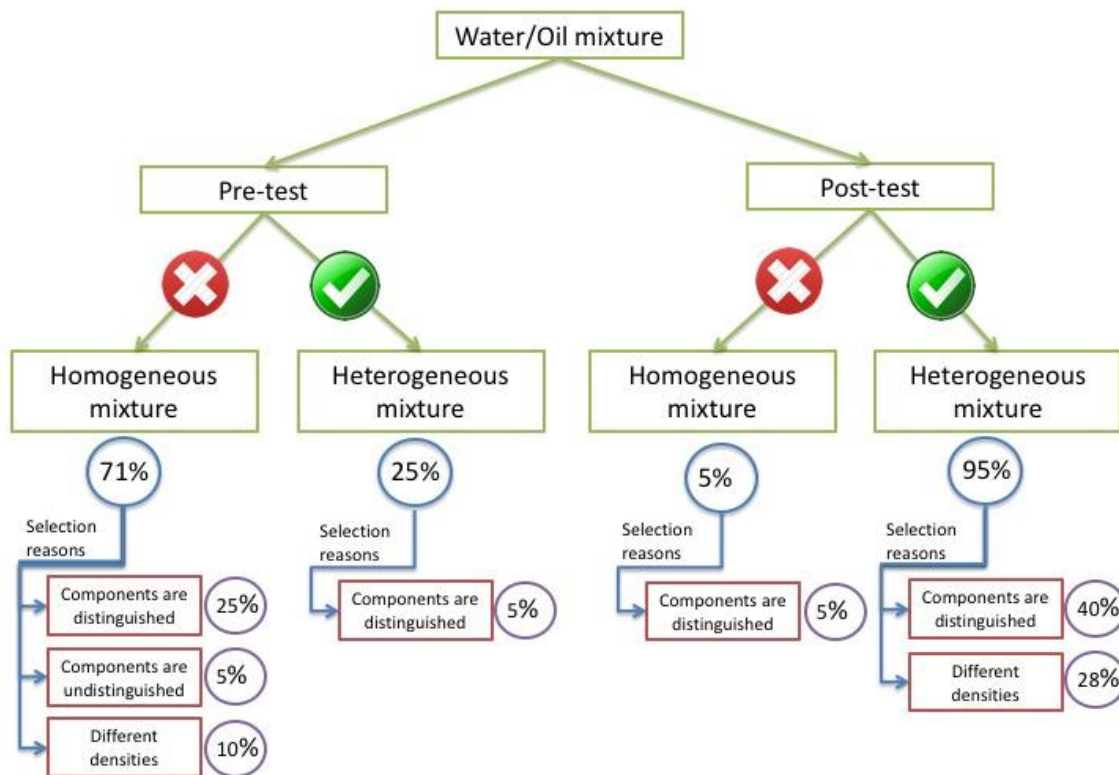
Water/Oil mixture

Pre-test

Homogeneous mixture

71%

Selection reasons

Components are distinguished 25%

Components are undistinguished 5%

Different densities 10%

Heterogeneous mixture

25%

Selection reasons

Components are distinguished 5%

Post-test

Homogeneous mixture

5%

Selection reasons

Components are distinguished 5%

Heterogeneous mixture

95%

Selection reasons

Components are distinguished 40%

Different densities 28%